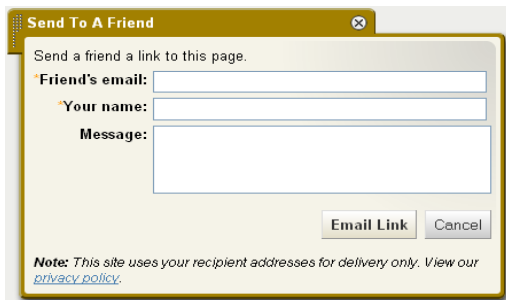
Send To A Friend

Send a friend a link to this page.

*Friend's email:

*Your name:

Message:

Email Link Cancel

Note: This site uses your recipient addresses for delivery only. View our privacy policy.